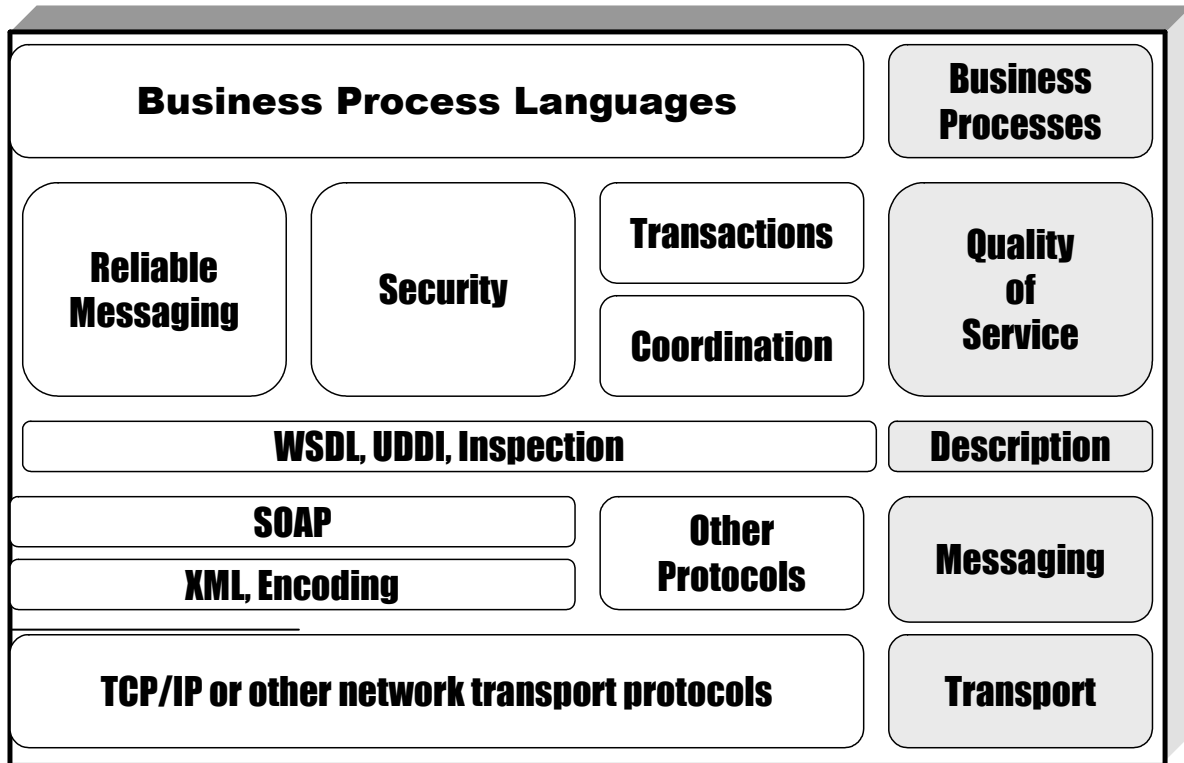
Business Process Languages

Business Processes

Reliable Messaging

Security

Transactions

Coordination

Quality of Service

WSDL, UDDI, Inspection

Description

SOAP

XML, Encoding

Other Protocols

Messaging

TCP/IP or other network transport protocols

Transport